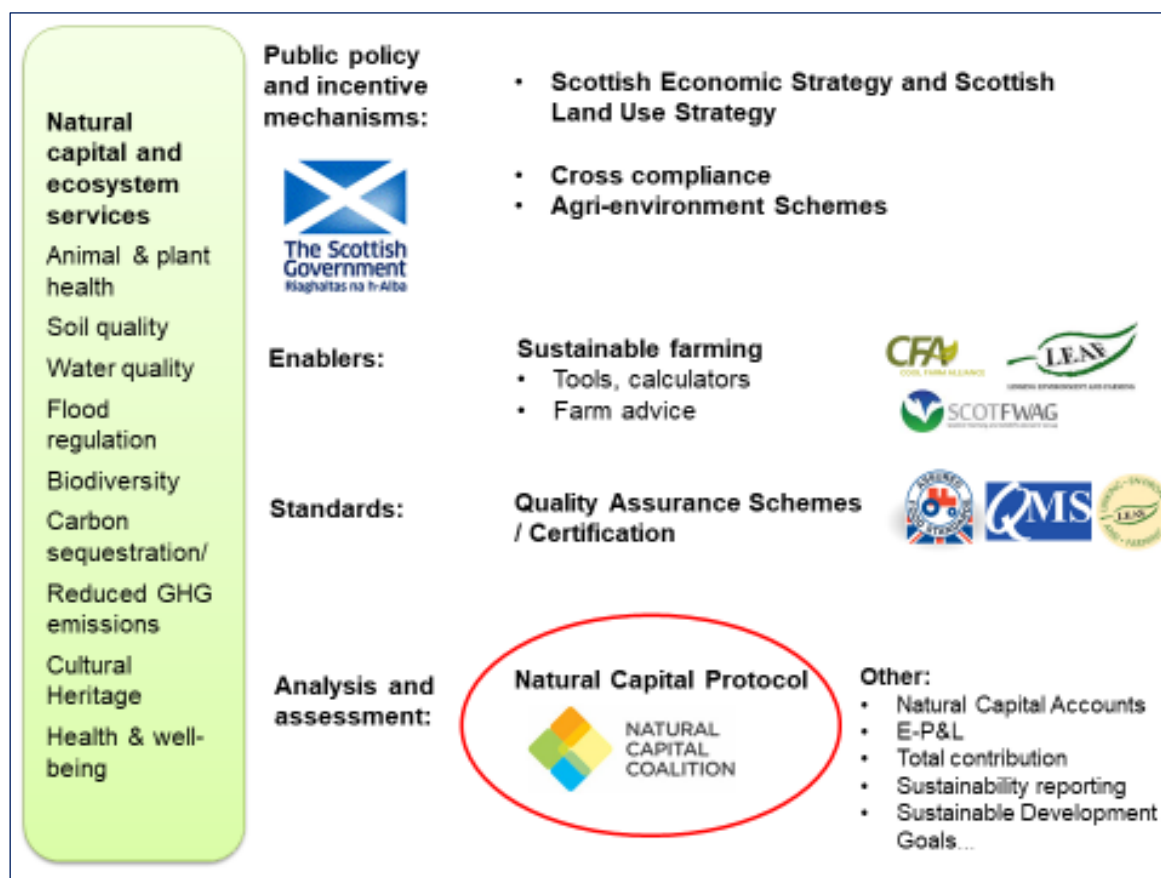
Natural capital and ecosystem services

Animal & plant health

Soil quality

Water quality

Flood regulation

Biodiversity

Carbon sequestration/

Reduced GHG emissions

Cultural Heritage

Health & well-being

Public policy and incentive mechanisms:

The Scottish Government
Riaghaltas na h-Alba

• Scottish Economic Strategy and Scottish Land Use Strategy

• Cross compliance
• Agri-environment Schemes

Enablers:

Sustainable farming
• Tools, calculators
• Farm advice

CFA
COOL FARM ALLIANCE

LEAF
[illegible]

SCOTFWAG
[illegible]

Standards:

Quality Assurance Schemes / Certification

ASSURED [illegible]

QMS

LEAF
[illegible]

Analysis and assessment:

Natural Capital Protocol

NATURAL CAPITAL COALITION

Other:
• Natural Capital Accounts
• E-P&L
• Total contribution
• Sustainability reporting
• Sustainable Development Goals...